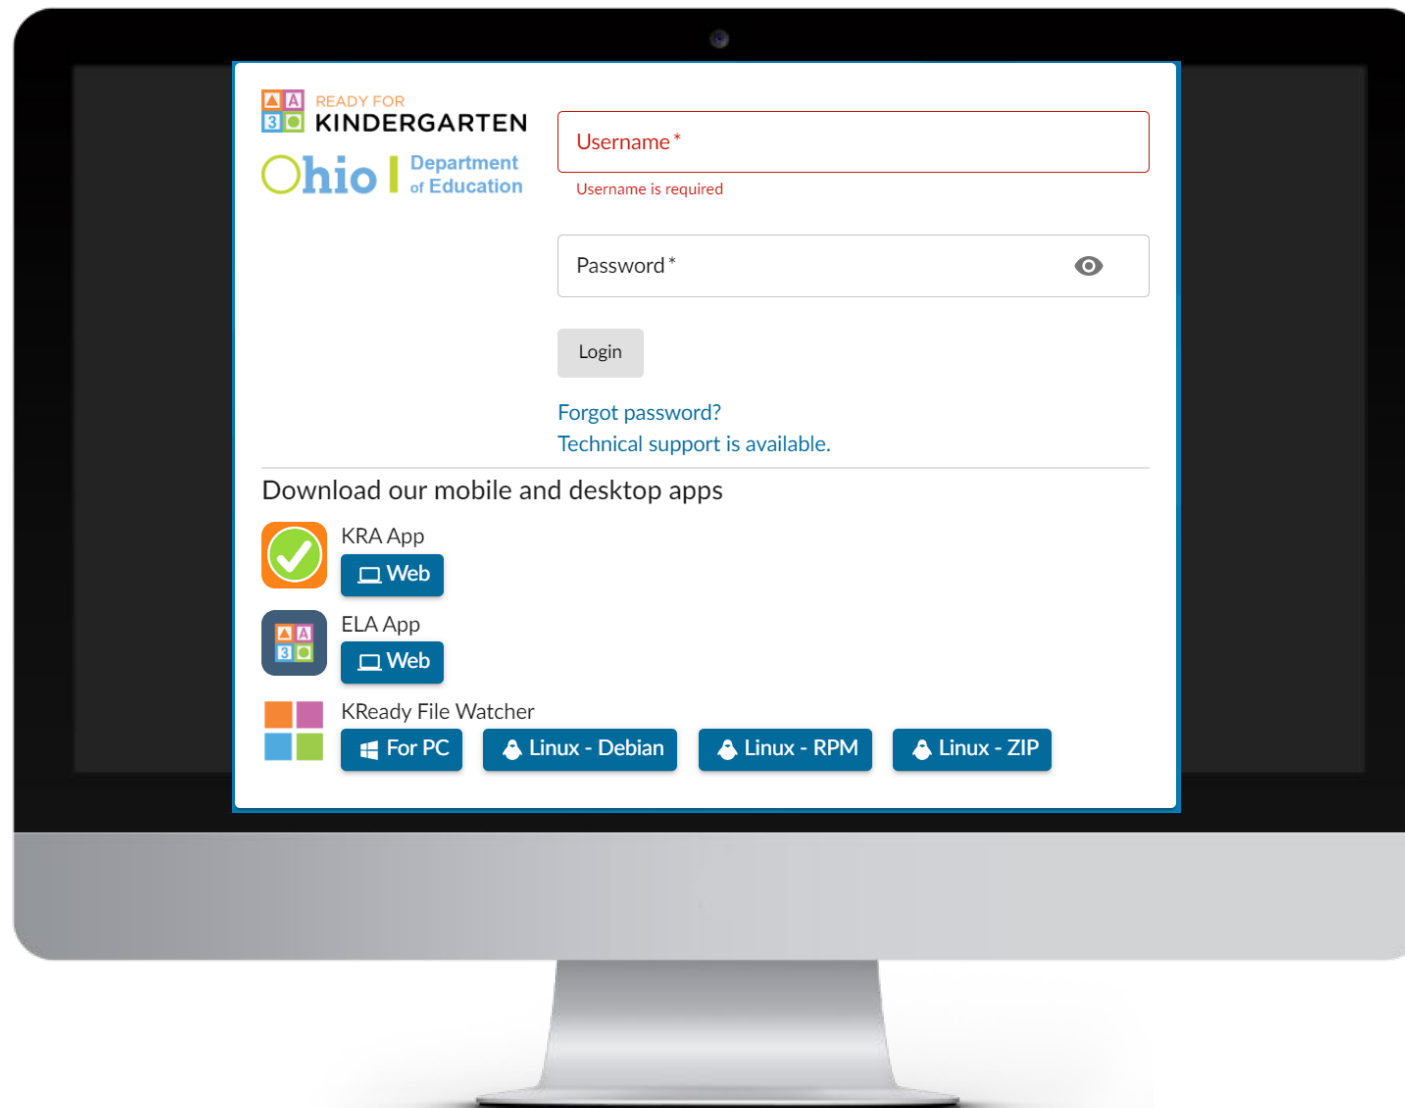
A A
3

READY FOR
KINDERGARTEN

Ohio | Department of Education

Username *

Username is required

Password *

Login

Forgot password?
Technical support is available.

Download our mobile and desktop apps

KRA App
Web

A A
3

ELA App
Web

KReady File Watcher
For PC
Linux - Debian
Linux - RPM
Linux - ZIP